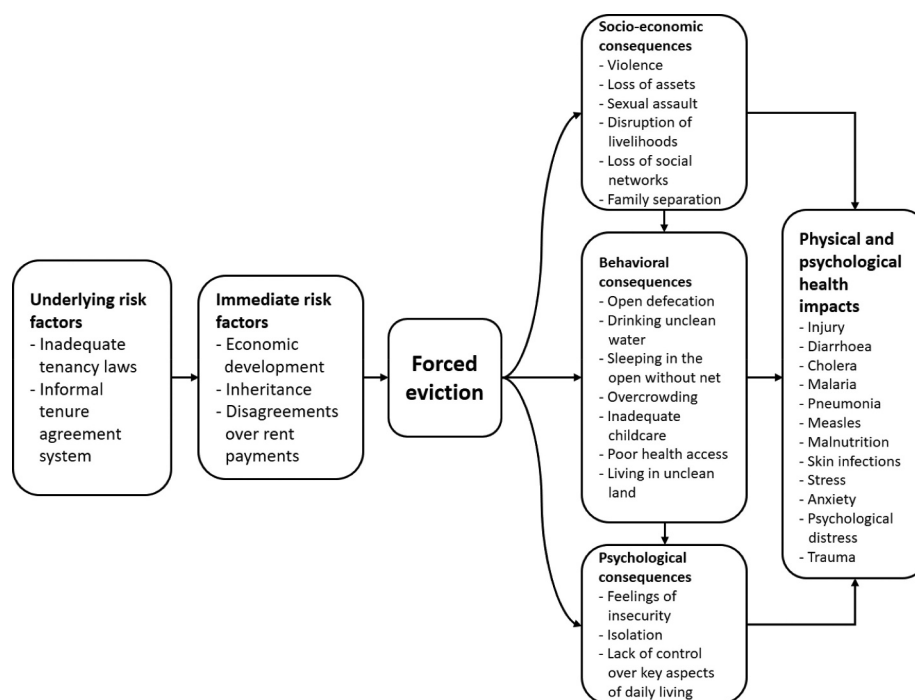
**Underlying risk factors**
- Inadequate tenancy laws
- Informal tenure agreement system

**Immediate risk factors**
- Economic development
- Inheritance
- Disagreements over rent payments

**Forced eviction**

**Socio-economic consequences**
- Violence
- Loss of assets
- Sexual assault
- Disruption of livelihoods
- Loss of social networks
- Family separation

**Behavioral consequences**
- Open defecation
- Drinking unclean water
- Sleeping in the open without net
- Overcrowding
- Inadequate childcare
- Poor health access
- Living in unclean land

**Psychological consequences**
- Feelings of insecurity
- Isolation
- Lack of control over key aspects of daily living

**Physical and psychological health impacts**
- Injury
- Diarrhoea
- Cholera
- Malaria
- Pneumonia
- Measles
- Malnutrition
- Skin infections
- Stress
- Anxiety
- Psychological distress
- Trauma